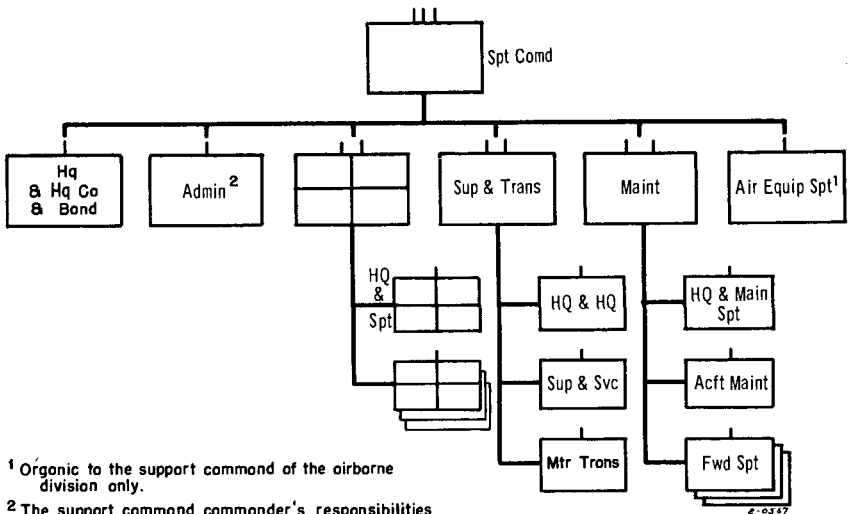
Spt Comd

Hq & Hq Co & Band

Admin $^2$

Sup & Trans

Maint

Air Equip Spt$^1$

HQ & Spt

HQ & HQ

Sup & Svc

Mtr Trans

HQ & Main Spt

Acft Maint

Fwd Spt

$^1$ Organic to the support command of the airborne division only.

$^2$ The support command commander's responsibilities

E-0567